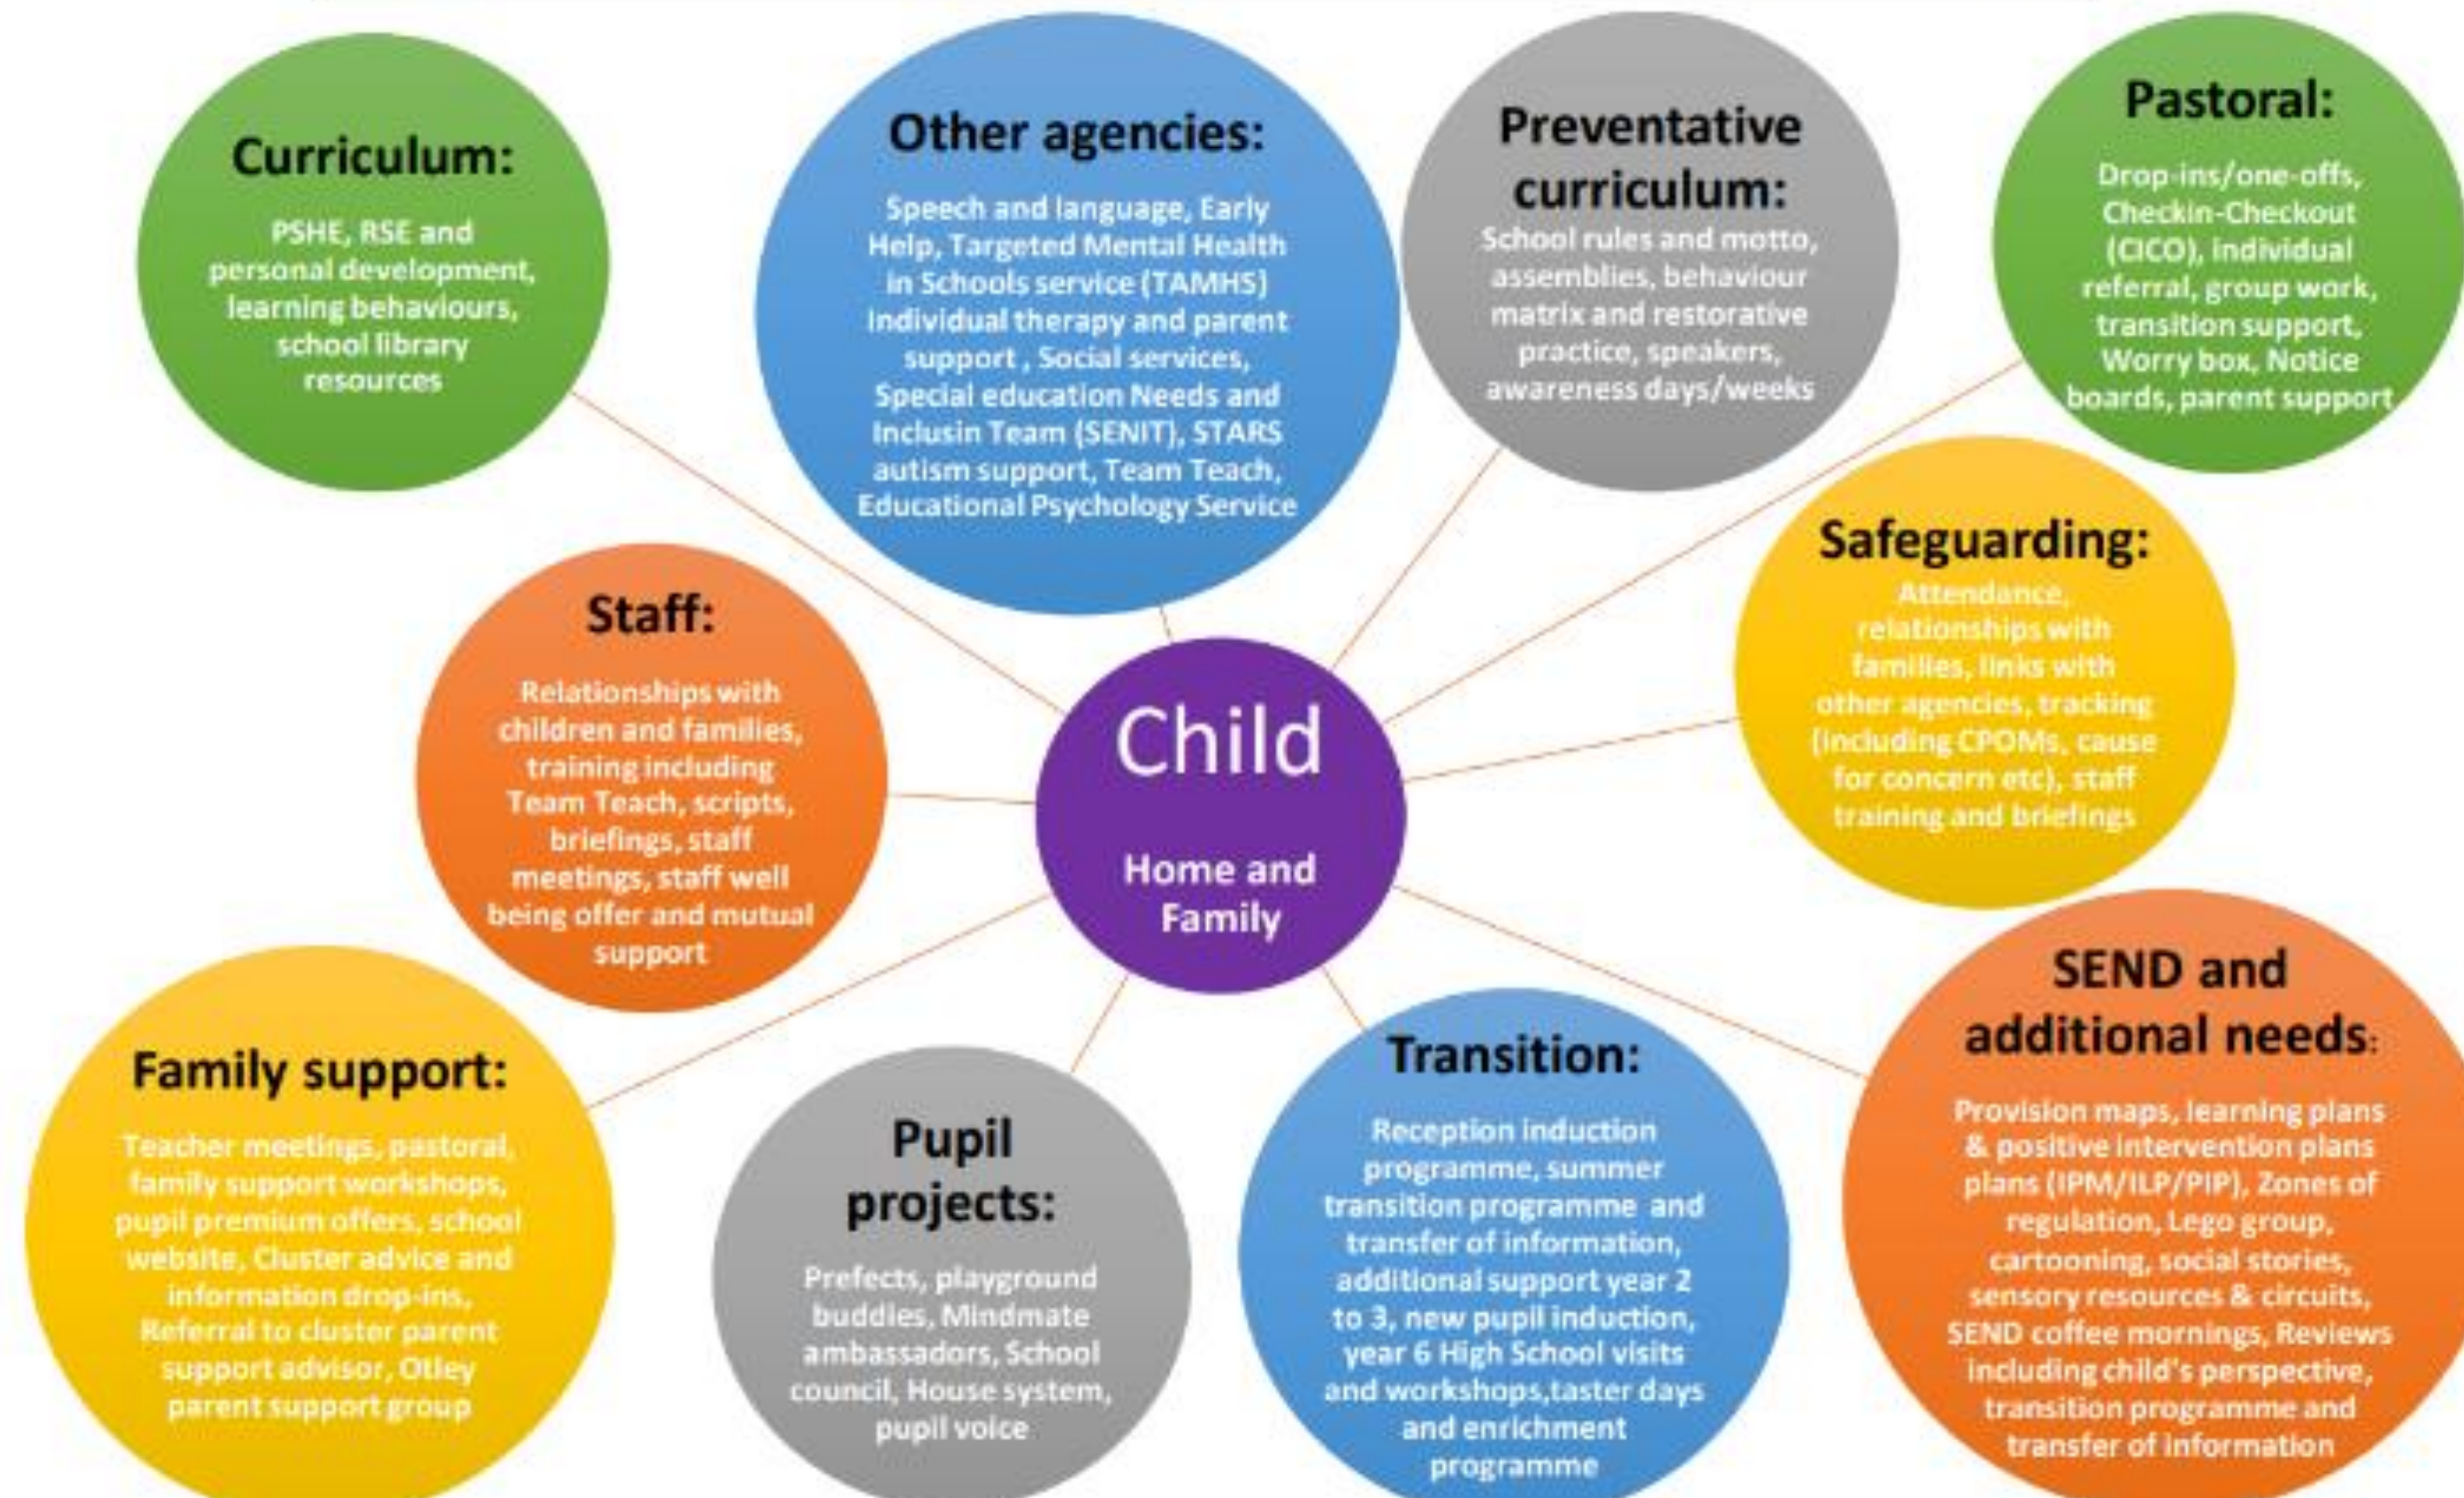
Curriculum:

PSHE, RSE and personal development, learning behaviours, school library resources

Other agencies:

Speech and language, Early Help, Targeted Mental Health in Schools service (TAMHS) Individual therapy and parent support , Social services, Special education Needs and Inclusin Team (SENIT), STARS autism support, Team Teach, Educational Psychology Service

Preventative curriculum:

School rules and motto, assemblies, behaviour matrix and restorative practice, speakers, awareness days/weeks

Pastoral:

Drop-ins/one-offs, Checkin-Checkout (CICO), individual referral, group work, transition support, Worry box, Notice boards, parent support

Safeguarding:

Attendance, relationships with families, links with other agencies, tracking (including CPOMs, cause for concern etc), staff training and briefings

Staff:

Relationships with children and families, training including Team Teach, scripts, briefings, staff meetings, staff well being offer and mutual support

Child

Home and Family

Family support:

Teacher meetings, pastoral, family support workshops, pupil premium offers, school website, Cluster advice and information drop-ins, Referral to cluster parent support advisor, Otley parent support group

Pupil projects:

Prefects, playground buddies, Mindmate ambassadors, School council, House system, pupil voice

Transition:

Reception induction programme, summer transition programme and transfer of information, additional support year 2 to 3, new pupil induction, year 6 High School visits and workshops,taster days and enrichment programme

SEND and additional needs:

Provision maps, learning plans & positive intervention plans plans (IPM/ILP/PIP), Zones of regulation, Lego group, cartooning, social stories, sensory resources & circuits, SEND coffee mornings, Reviews including child's perspective, transition programme and transfer of information